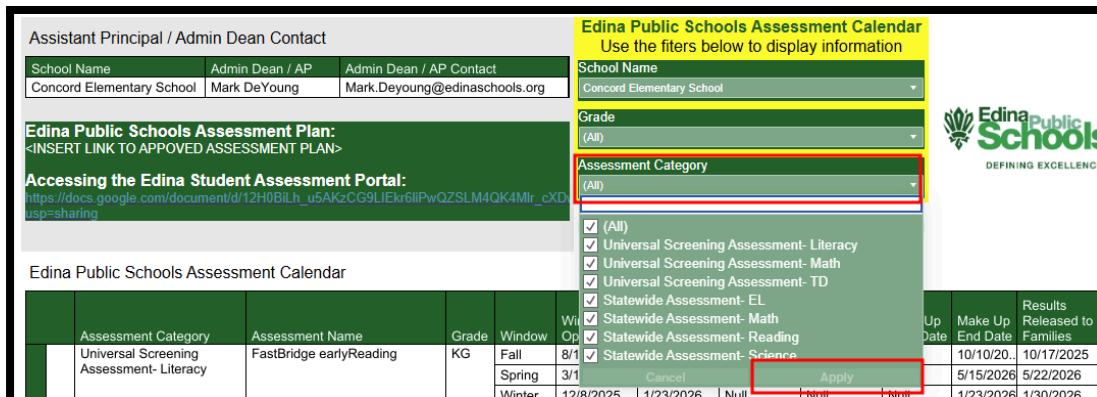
Assistant Principal / Admin Dean Contact

| School Name | Admin Dean / AP | Admin Dean / AP Contact |
|---|---|---|
| Concord Elementary School | Mark DeYoung | Mark.Deyoung@edinaschools.org |

Edina Public Schools Assessment Plan:
<INSERT LINK TO APPOVED ASSESSMENT PLAN>

Accessing the Edina Student Assessment Portal:
https://docs.google.com/document/d/12H0BiLh_u5AKzCG9LIEkr6iPwQZSLM4QK4Mlr_cXD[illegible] usp=sharing

Edina Public Schools Assessment Calendar
Use the fiters below to display information

School Name
Concord Elementary School

Grade
(All)

Assessment Category
(All)

(All)
Universal Screening Assessment- Literacy
Universal Screening Assessment- Math
Universal Screening Assessment- TD
Statewide Assessment- EL
Statewide Assessment- Math
Statewide Assessment- Reading
Statewide Assessment- Science
Cancel
Apply

Edina Public Schools
DEFINING EXCELLENC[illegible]

Edina Public Schools Assessment Calendar

| | Assessment Category | Assessment Name | Grade | Window | Wi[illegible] Op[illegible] | | | Up Date | Make Up End Date | Results Released to Families |
|---|---|---|---|---|---|---|---|---|---|---|
| | Universal Screening Assessment- Literacy | FastBridge earlyReading | KG | Fall | 8/1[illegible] | | | | 10/10/20.. | 10/17/2025 |
| | | | | Spring | 3/1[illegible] | | | | 5/15/2026 | 5/22/2026 |
| | | | | Winter | 12/8/2025 | 1/23/2026 | Null | Null | 1/23/2026 | 1/30/2026 |